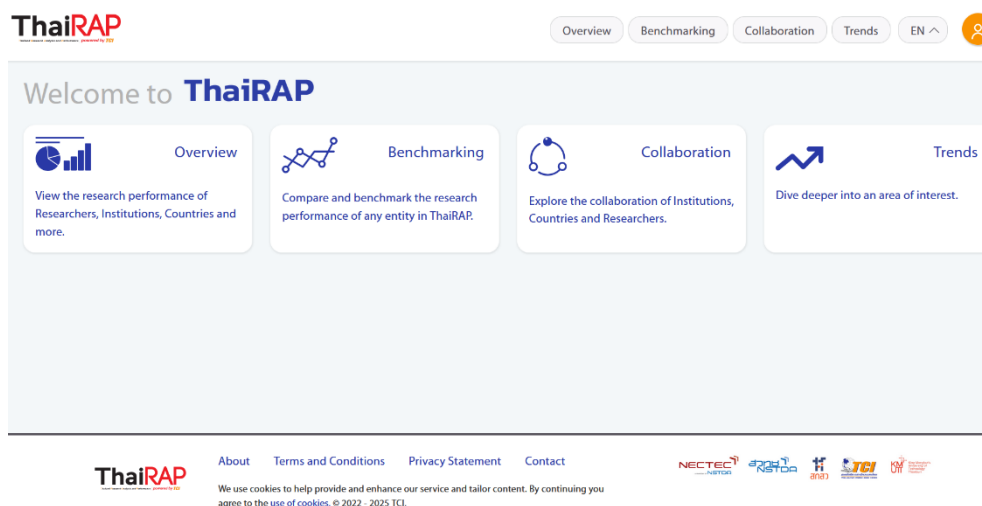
ThaiRAP

Overview Benchmarking Collaboration Trends EN

Welcome to ThaiRAP

Overview

View the research performance of Researchers, Institutions, Countries and more.

Benchmarking

Compare and benchmark the research performance of any entity in ThaiRAP.

Collaboration

Explore the collaboration of Institutions, Countries and Researchers.

Trends

Dive deeper into an area of interest.

ThaiRAP

About Terms and Conditions Privacy Statement Contact

We use cookies to help provide and enhance our service and tailor content. By continuing you agree to the use of cookies. © 2022 - 2025 TCI.

NECTEC NSTDA สวทช NSTDA สกสว TCI